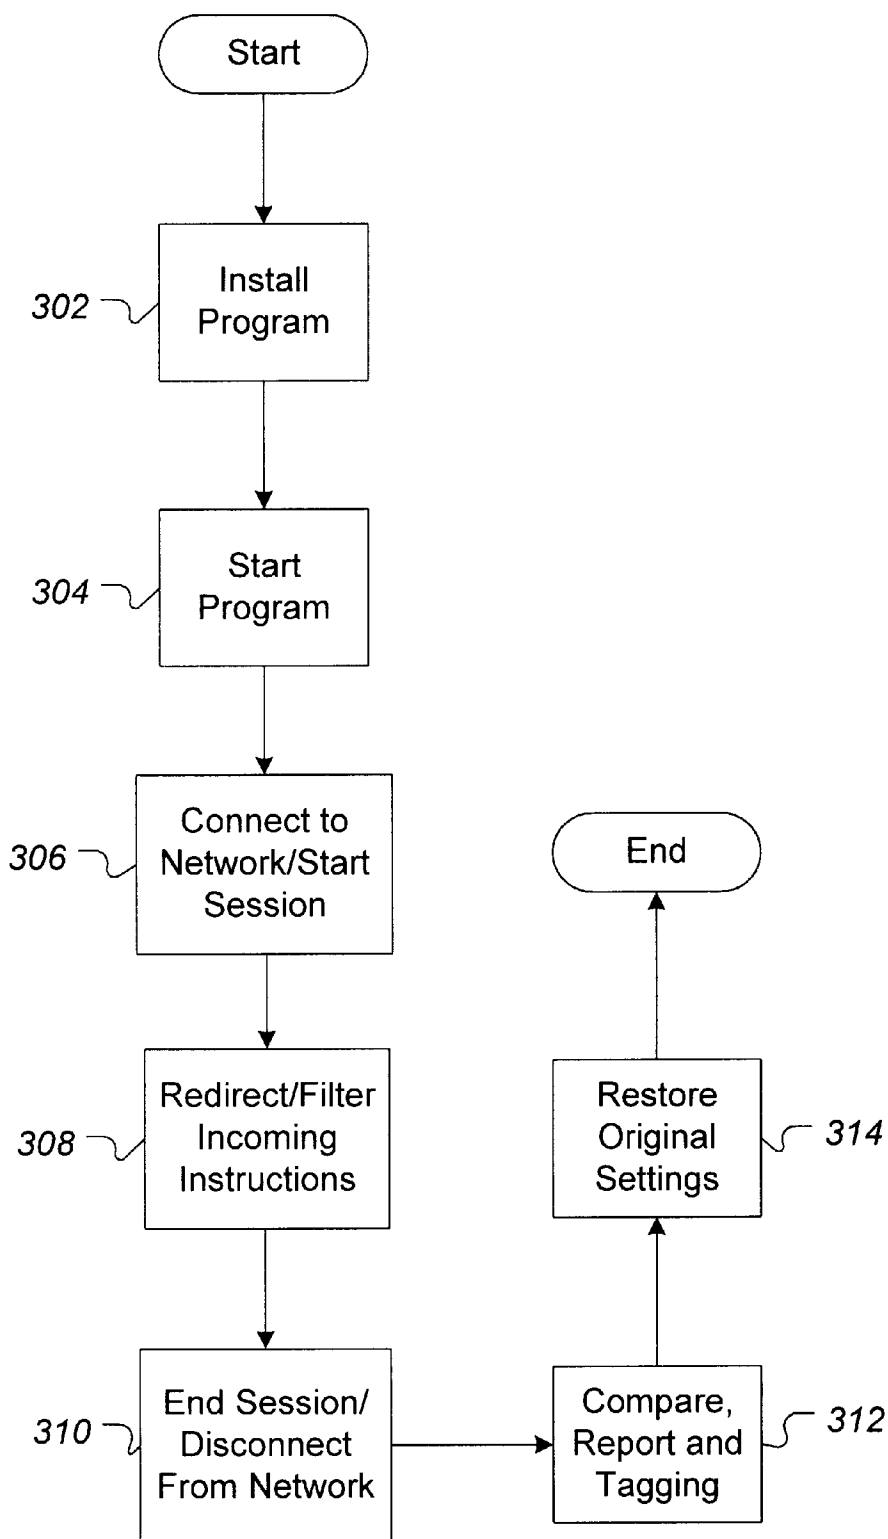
Start

302 Install Program

304 Start Program

306 Connect to Network/Start Session

308 Redirect/Filter Incoming Instructions

310 End Session/ Disconnect From Network

312 Compare, Report and Tagging

314 Restore Original Settings

End